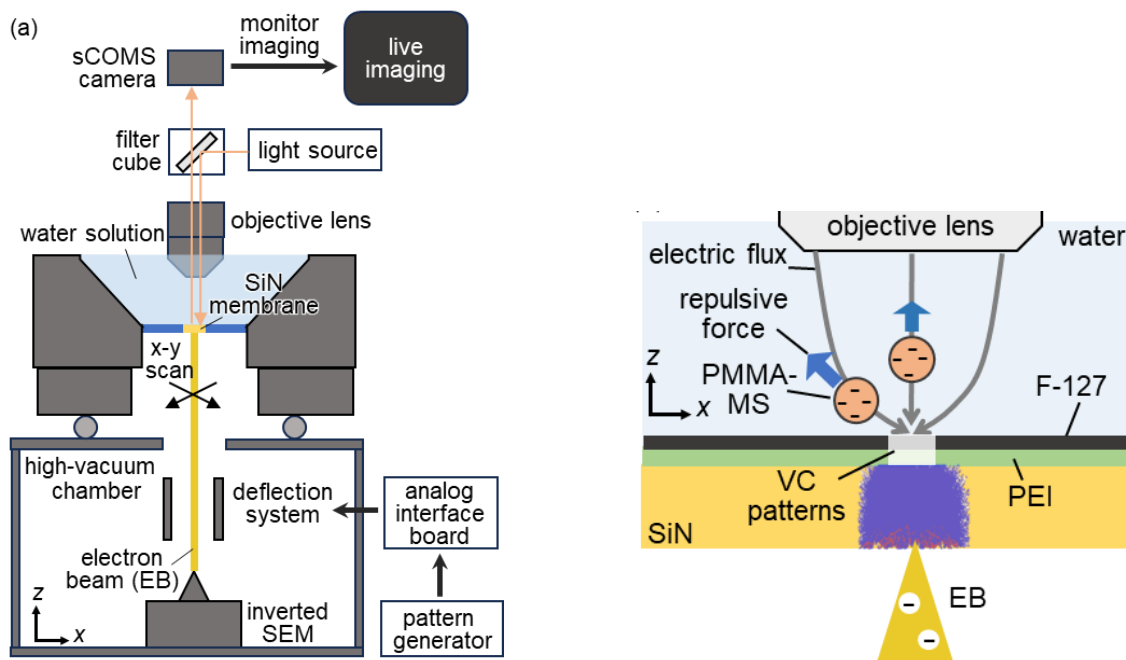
(a)

sCOMS camera

monitor imaging

live imaging

filter cube

light source

objective lens

water solution

SiN membrane

x-y scan

high-vacuum chamber

deflection system

analog interface board

electron beam (EB)

inverted SEM

pattern generator

z

x

objective lens

water

electric flux

repulsive force

z

x

PMMA-MS

F-127

VC patterns

PEI

SiN

EB